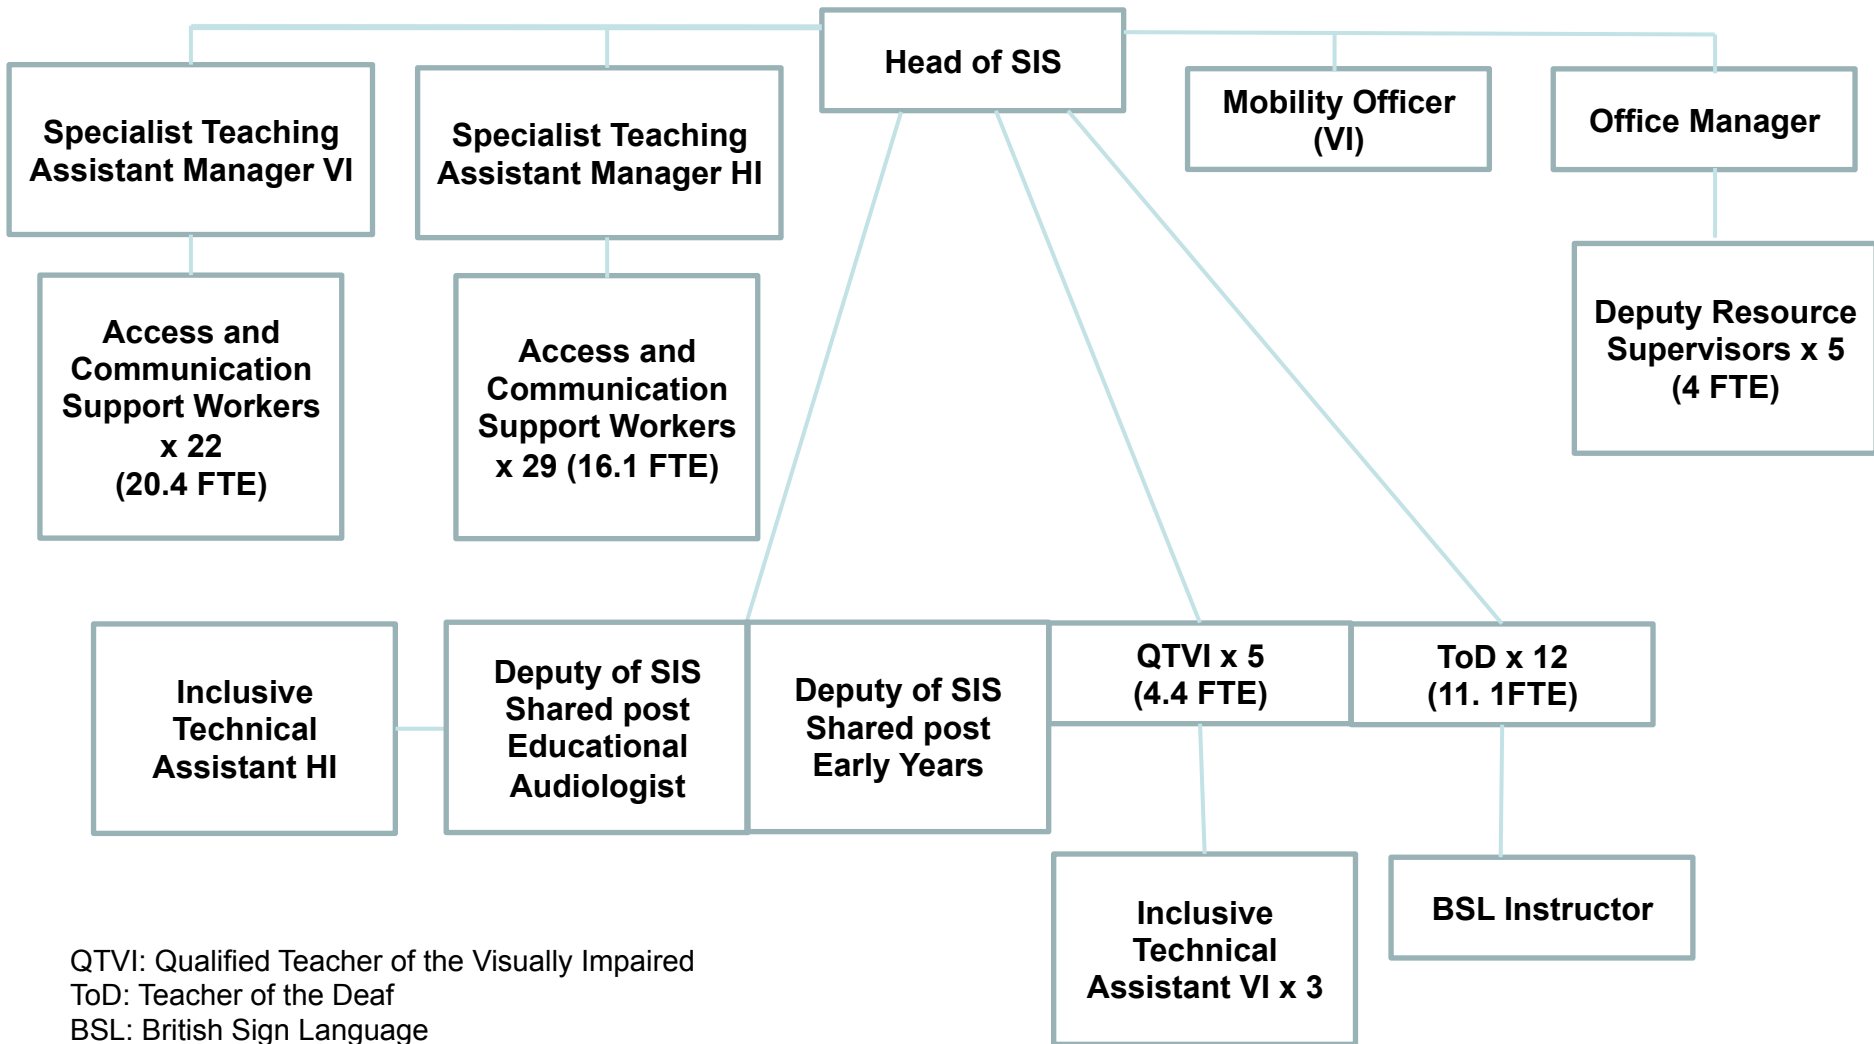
Head of SIS

Specialist Teaching Assistant Manager VI

Specialist Teaching Assistant Manager HI

Mobility Officer (VI)

Office Manager

Access and Communication Support Workers x 22 (20.4 FTE)

Access and Communication Support Workers x 29 (16.1 FTE)

Deputy Resource Supervisors x 5 (4 FTE)

Inclusive Technical Assistant HI

Deputy of SIS Shared post Educational Audiologist

Deputy of SIS Shared post Early Years

QTVI x 5 (4.4 FTE)

ToD x 12 (11. 1FTE)

Inclusive Technical Assistant VI x 3

BSL Instructor

QTVI: Qualified Teacher of the Visually Impaired
ToD: Teacher of the Deaf
BSL: British Sign Language